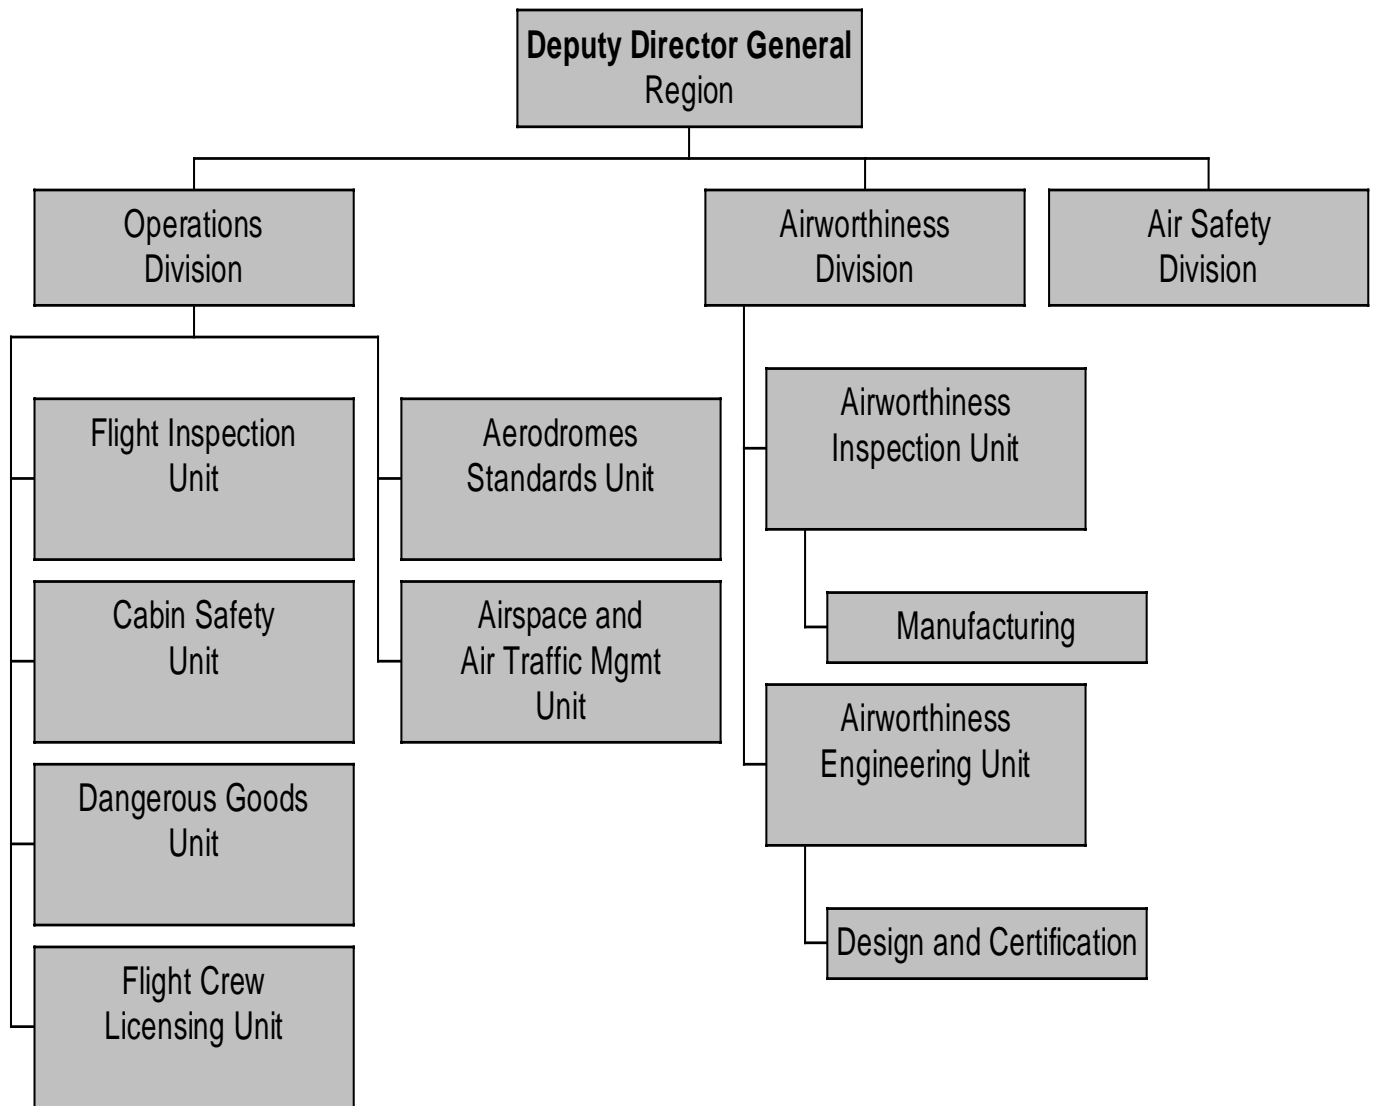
Deputy Director General
Region

Operations Division

Airworthiness Division

Air Safety Division

Flight Inspection Unit

Cabin Safety Unit

Dangerous Goods Unit

Flight Crew Licensing Unit

Aerodromes Standards Unit

Airspace and Air Traffic Mgmt Unit

Airworthiness Inspection Unit

Manufacturing

Airworthiness Engineering Unit

Design and Certification